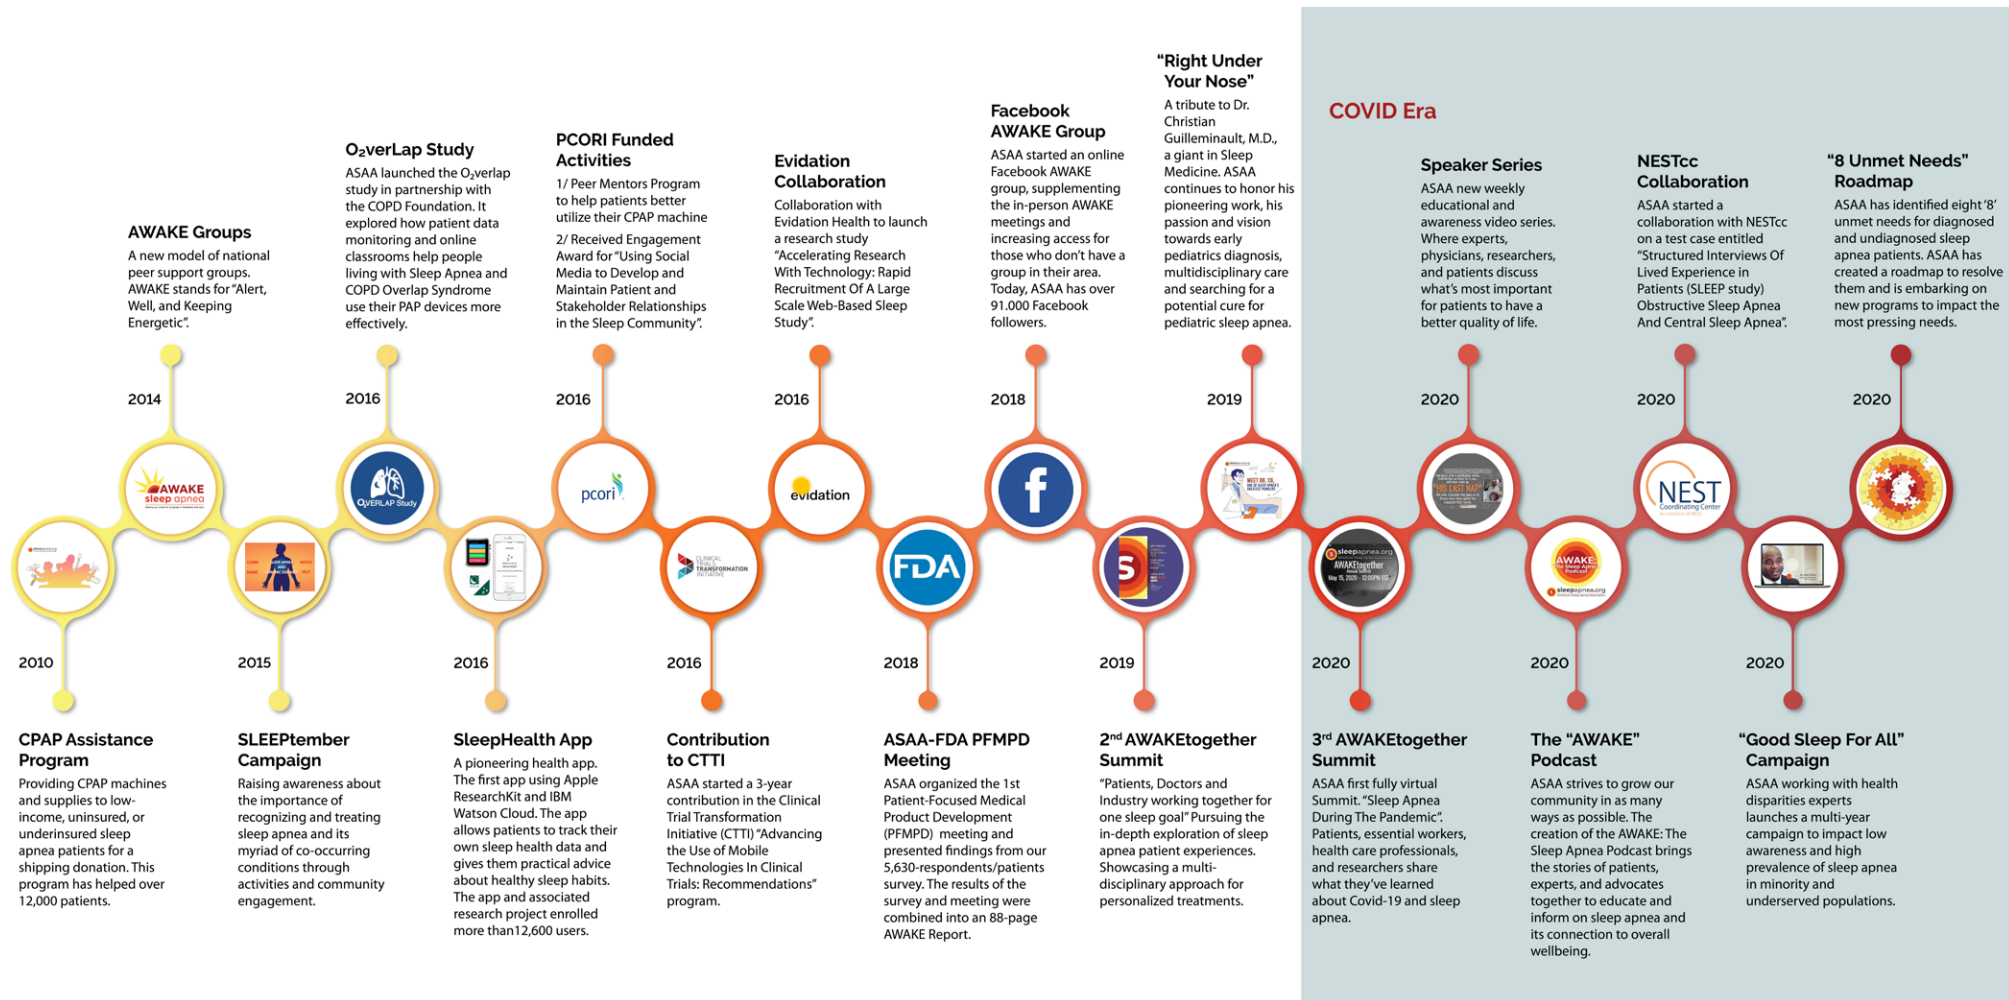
AWAKE Groups
A new model of national peer support groups. AWAKE stands for "Alert, Well, and Keeping Energetic".

2014

O$_2$verLap Study
ASAA launched the O$_2$verlap study in partnership with the COPD Foundation. It explored how patient data monitoring and online classrooms help people living with Sleep Apnea and COPD Overlap Syndrome use their PAP devices more effectively.

2016

PCORI Funded Activities
1/ Peer Mentors Program to help patients better utilize their CPAP machine
2/ Received Engagement Award for "Using Social Media to Develop and Maintain Patient and Stakeholder Relationships in the Sleep Community".

2016

Evidation Collaboration
Collaboration with Evidation Health to launch a research study "Accelerating Research With Technology: Rapid Recruitment Of A Large Scale Web-Based Sleep Study".

2016

Facebook AWAKE Group
ASAA started an online Facebook AWAKE group, supplementing the in-person AWAKE meetings and increasing access for those who don't have a group in their area. Today, ASAA has over 91.000 Facebook followers.

2018

"Right Under Your Nose"
A tribute to Dr. Christian Guilleminault, M.D., a giant in Sleep Medicine. ASAA continues to honor his pioneering work, his passion and vision towards early pediatrics diagnosis, multidisciplinary care and searching for a potential cure for pediatric sleep apnea.

2019

COVID Era

Speaker Series
ASAA new weekly educational and awareness video series. Where experts, physicians, researchers, and patients discuss what's most important for patients to have a better quality of life.

2020

NESTcc Collaboration
ASAA started a collaboration with NESTcc on a test case entitled "Structured Interviews Of Lived Experience in Patients (SLEEP study) Obstructive Sleep Apnea And Central Sleep Apnea".

2020

"8 Unmet Needs" Roadmap
ASAA has identified eight '8' unmet needs for diagnosed and undiagnosed sleep apnea patients. ASAA has created a roadmap to resolve them and is embarking on new programs to impact the most pressing needs.

2020

AWAKE sleep apnea
O$_2$VERLAP Study
pcori
evidation
NEST Coordinating Center
CLINICAL TRIALS TRANSFORMATION INITIATIVE
FDA
sleepapnea.org AWAKEtogether May 15, 2020 - 12:00PM EST
AWAKE The Sleep Apnea Podcast sleepapnea.org

2010

CPAP Assistance Program
Providing CPAP machines and supplies to low-income, uninsured, or underinsured sleep apnea patients for a shipping donation. This program has helped over 12,000 patients.

2015

SLEEPtember Campaign
Raising awareness about the importance of recognizing and treating sleep apnea and its myriad of co-occurring conditions through activities and community engagement.

2016

SleepHealth App
A pioneering health app. The first app using Apple ResearchKit and IBM Watson Cloud. The app allows patients to track their own sleep health data and gives them practical advice about healthy sleep habits. The app and associated research project enrolled more than12,600 users.

2016

Contribution to CTTI
ASAA started a 3-year contribution in the Clinical Trial Transformation Initiative (CTTI) "Advancing the Use of Mobile Technologies In Clinical Trials: Recommendations" program.

2018

ASAA-FDA PFMPD Meeting
ASAA organized the 1st Patient-Focused Medical Product Development (PFMPD) meeting and presented findings from our 5,630-respondents/patients survey. The results of the survey and meeting were combined into an 88-page AWAKE Report.

2019

2$^{nd}$ AWAKEtogether Summit
"Patients, Doctors and Industry working together for one sleep goal" Pursuing the in-depth exploration of sleep apnea patient experiences. Showcasing a multi-disciplinary approach for personalized treatments.

2020

3$^{rd}$ AWAKEtogether Summit
ASAA first fully virtual Summit. "Sleep Apnea During The Pandemic". Patients, essential workers, health care professionals, and researchers share what they've learned about Covid-19 and sleep apnea.

2020

The "AWAKE" Podcast
ASAA strives to grow our community in as many ways as possible. The creation of the AWAKE: The Sleep Apnea Podcast brings the stories of patients, experts, and advocates together to educate and inform on sleep apnea and its connection to overall wellbeing.

2020

"Good Sleep For All" Campaign
ASAA working with health disparities experts launches a multi-year campaign to impact low awareness and high prevalence of sleep apnea in minority and underserved populations.